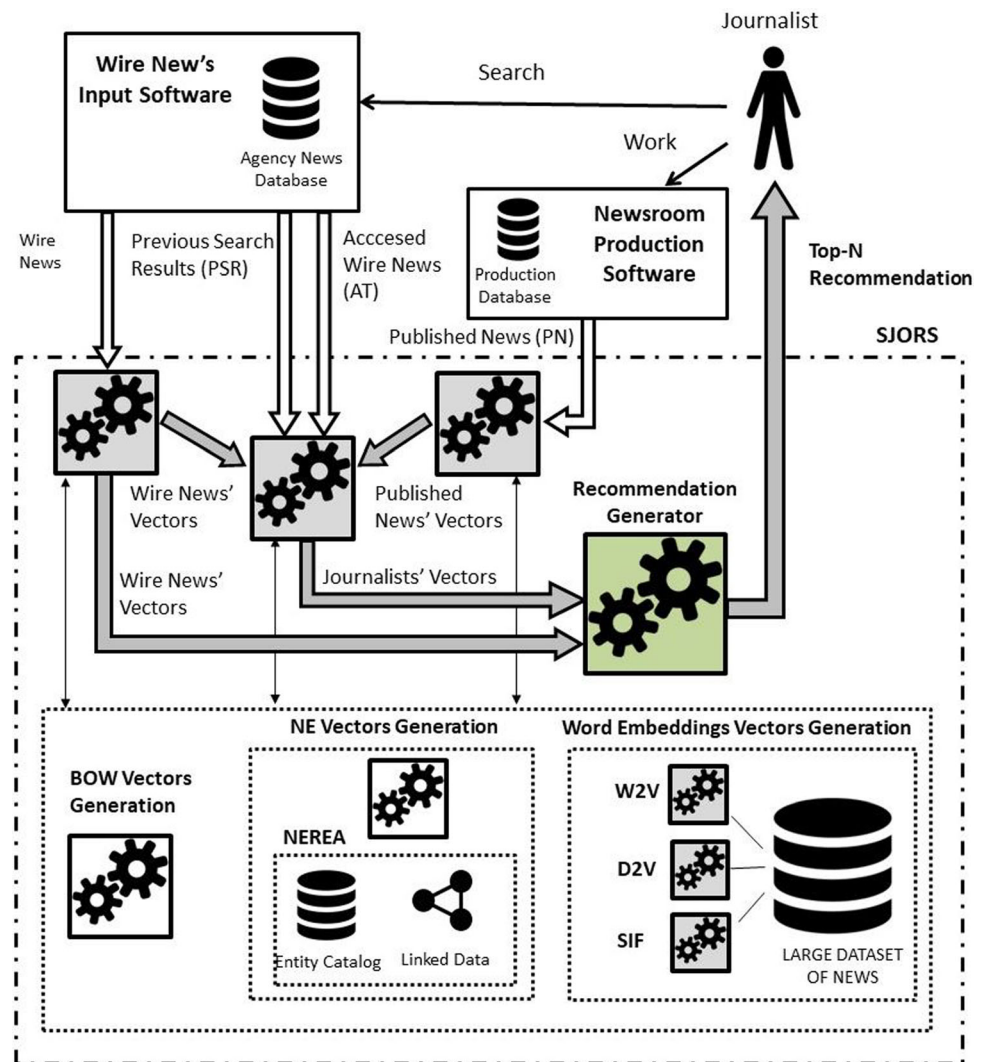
Journalist

Wire New's Input Software

Agency News Database

Search

Work

Newsroom Production Software

Production Database

Wire News

Previous Search Results (PSR)

Acccesed Wire News (AT)

Top-N Recommendation

Published News (PN)

SJORS

Wire News' Vectors

Published News' Vectors

Recommendation Generator

Wire News' Vectors

Journalists' Vectors

NE Vectors Generation

Word Embeddings Vectors Generation

BOW Vectors Generation

NEREA

W2V

D2V

SIF

Entity Catalog

Linked Data

LARGE DATASET OF NEWS